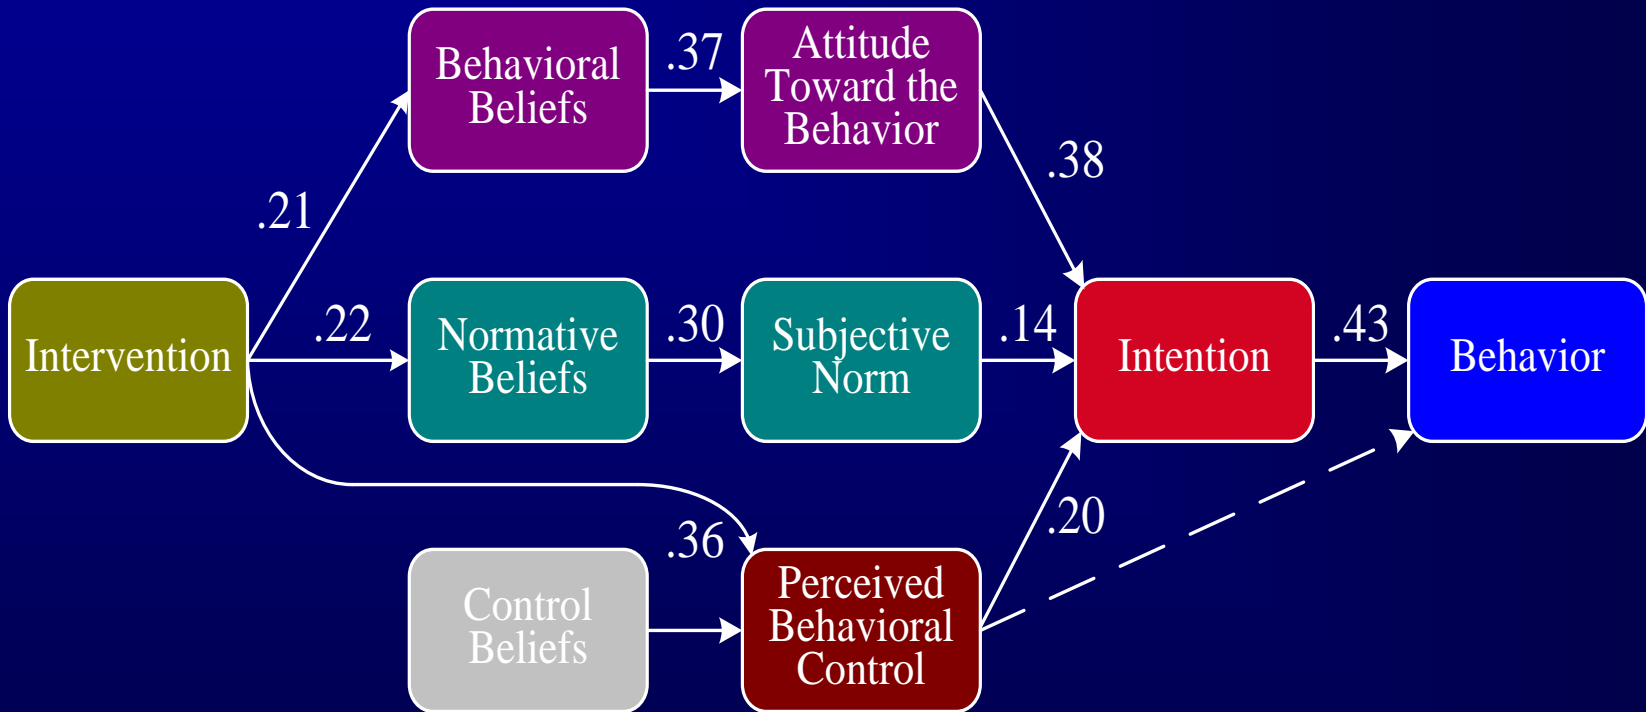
Behavioral Beliefs

.37

Attitude Toward the Behavior

.21

.38

Intervention

.22

Normative Beliefs

.30

Subjective Norm

.14

Intention

.43

Behavior

.36

.20

Control Beliefs

Perceived Behavioral Control